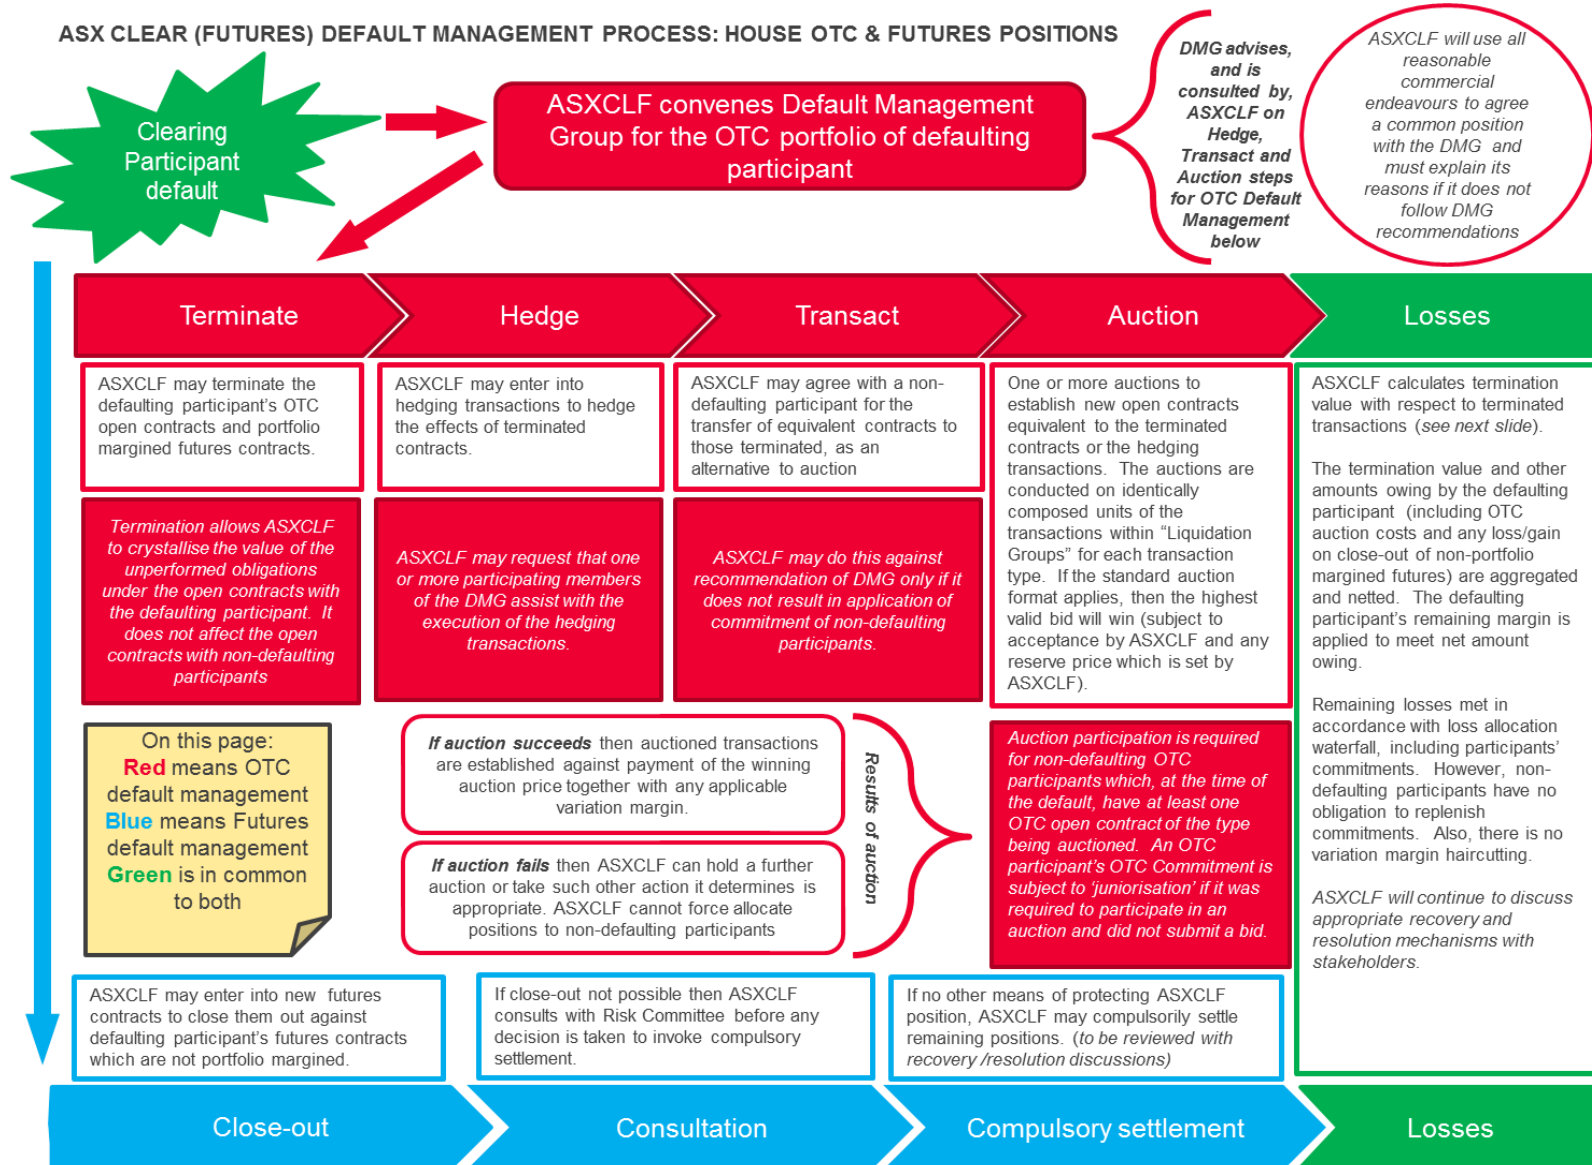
ASX CLEAR (FUTURES) DEFAULT MANAGEMENT PROCESS: HOUSE OTC & FUTURES POSITIONS

Clearing Participant default

ASXCLF convenes Default Management Group for the OTC portfolio of defaulting participant

DMG advises, and is consulted by, ASXCLF on Hedge, Transact and Auction steps for OTC Default Management below

ASXCLF will use all reasonable commercial endeavours to agree a common position with the DMG and must explain its reasons if it does not follow DMG recommendations

Terminate

Hedge

Transact

Auction

Losses

ASXCLF may terminate the defaulting participant's OTC open contracts and portfolio margined futures contracts.

ASXCLF may enter into hedging transactions to hedge the effects of terminated contracts.

ASXCLF may agree with a non-defaulting participant for the transfer of equivalent contracts to those terminated, as an alternative to auction

One or more auctions to establish new open contracts equivalent to the terminated contracts or the hedging transactions. The auctions are conducted on identically composed units of the transactions within "Liquidation Groups" for each transaction type. If the standard auction format applies, then the highest valid bid will win (subject to acceptance by ASXCLF and any reserve price which is set by ASXCLF).

ASXCLF calculates termination value with respect to terminated transactions (see next slide).

The termination value and other amounts owing by the defaulting participant (including OTC auction costs and any loss/gain on close-out of non-portfolio margined futures) are aggregated and netted. The defaulting participant's remaining margin is applied to meet net amount owing.

Remaining losses met in accordance with loss allocation waterfall, including participants' commitments. However, non-defaulting participants have no obligation to replenish commitments. Also, there is no variation margin haircutting.

ASXCLF will continue to discuss appropriate recovery and resolution mechanisms with stakeholders.

Termination allows ASXCLF to crystallise the value of the unperformed obligations under the open contracts with the defaulting participant. It does not affect the open contracts with non-defaulting participants

ASXCLF may request that one or more participating members of the DMG assist with the execution of the hedging transactions.

ASXCLF may do this against recommendation of DMG only if it does not result in application of commitment of non-defaulting participants.

On this page:
Red means OTC default management
Blue means Futures default management
Green is in common to both

If auction succeeds then auctioned transactions are established against payment of the winning auction price together with any applicable variation margin.

If auction fails then ASXCLF can hold a further auction or take such other action it determines is appropriate. ASXCLF cannot force allocate positions to non-defaulting participants

Results of auction

Auction participation is required for non-defaulting OTC participants which, at the time of the default, have at least one OTC open contract of the type being auctioned. An OTC participant's OTC Commitment is subject to 'juniorisation' if it was required to participate in an auction and did not submit a bid.

ASXCLF may enter into new futures contracts to close them out against defaulting participant's futures contracts which are not portfolio margined.

If close-out not possible then ASXCLF consults with Risk Committee before any decision is taken to invoke compulsory settlement.

If no other means of protecting ASXCLF position, ASXCLF may compulsorily settle remaining positions. (to be reviewed with recovery /resolution discussions)

Close-out

Consultation

Compulsory settlement

Losses